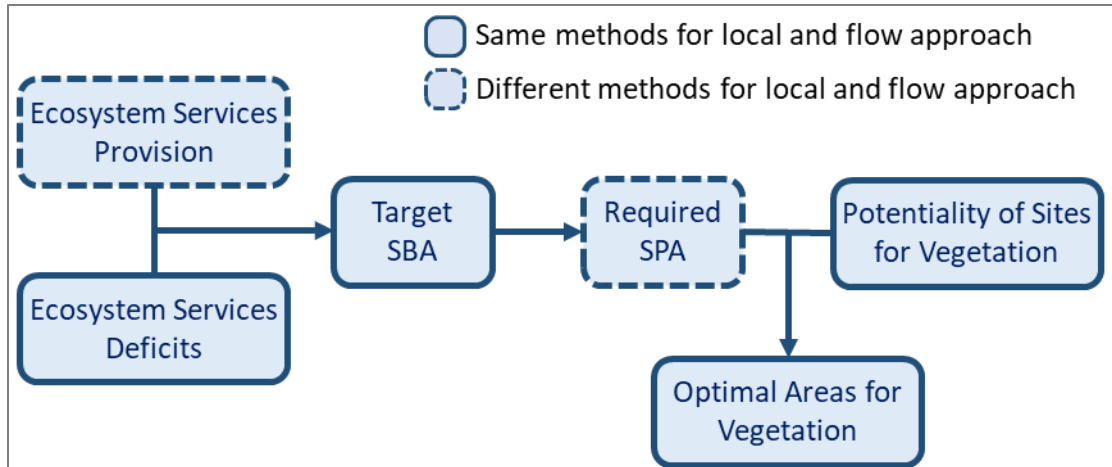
Same methods for local and flow approach

Different methods for local and flow approach

Ecosystem Services Provision

Ecosystem Services Deficits

Target SBA

Required SPA

Potentiality of Sites for Vegetation

Optimal Areas for Vegetation